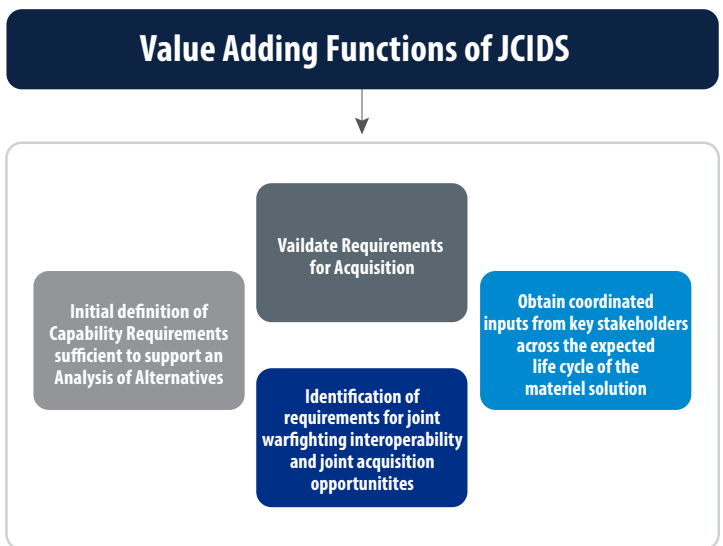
Value Adding Functions of JCIDS

Vaildate Requirements for Acquisition

Initial definition of Capability Requirements sufficient to support an Analysis of Alternatives

Obtain coordinated inputs from key stakeholders across the expected life cycle of the materiel solution

Identification of requirements for joint warfighting interoperability and joint acquisition opportunitites